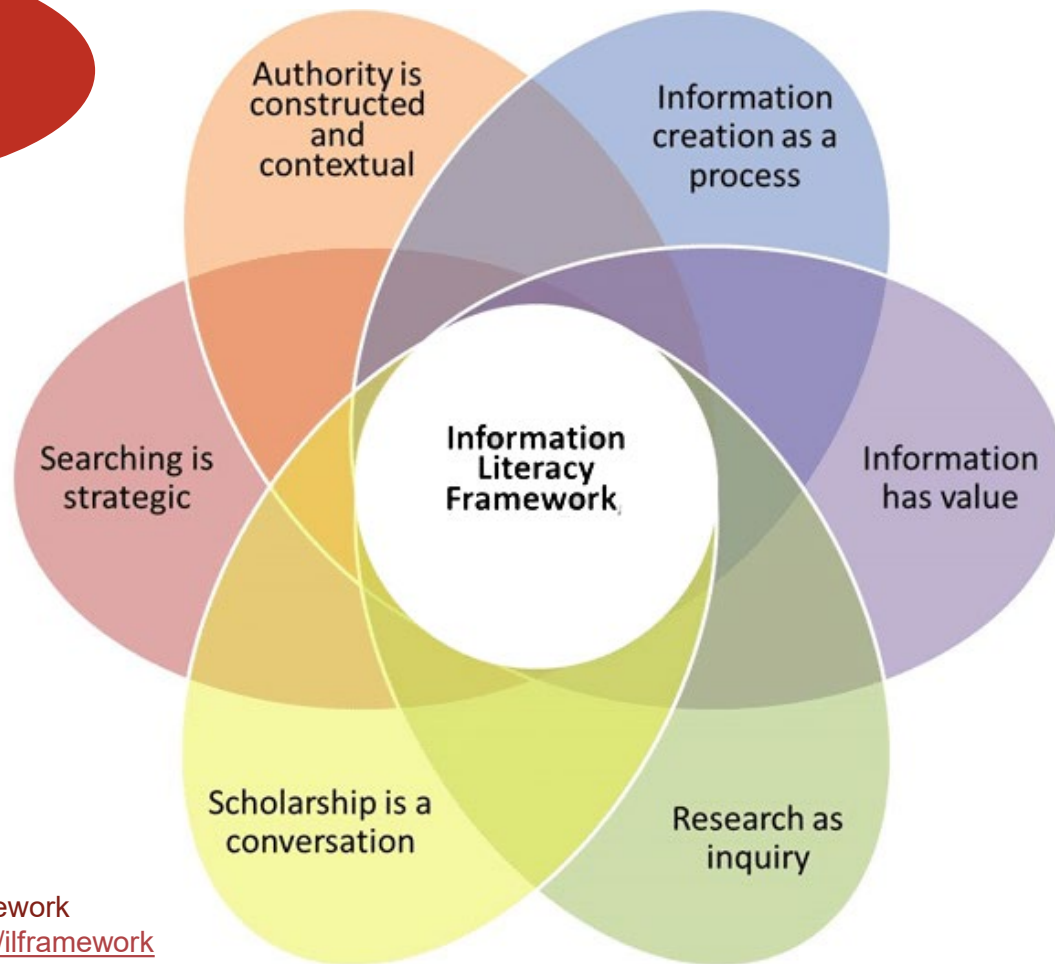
Authority is constructed and contextual

Information creation as a process

Searching is strategic

Information Literacy Framework

Information has value

Scholarship is a conversation

Research as inquiry

ework
/ilframework